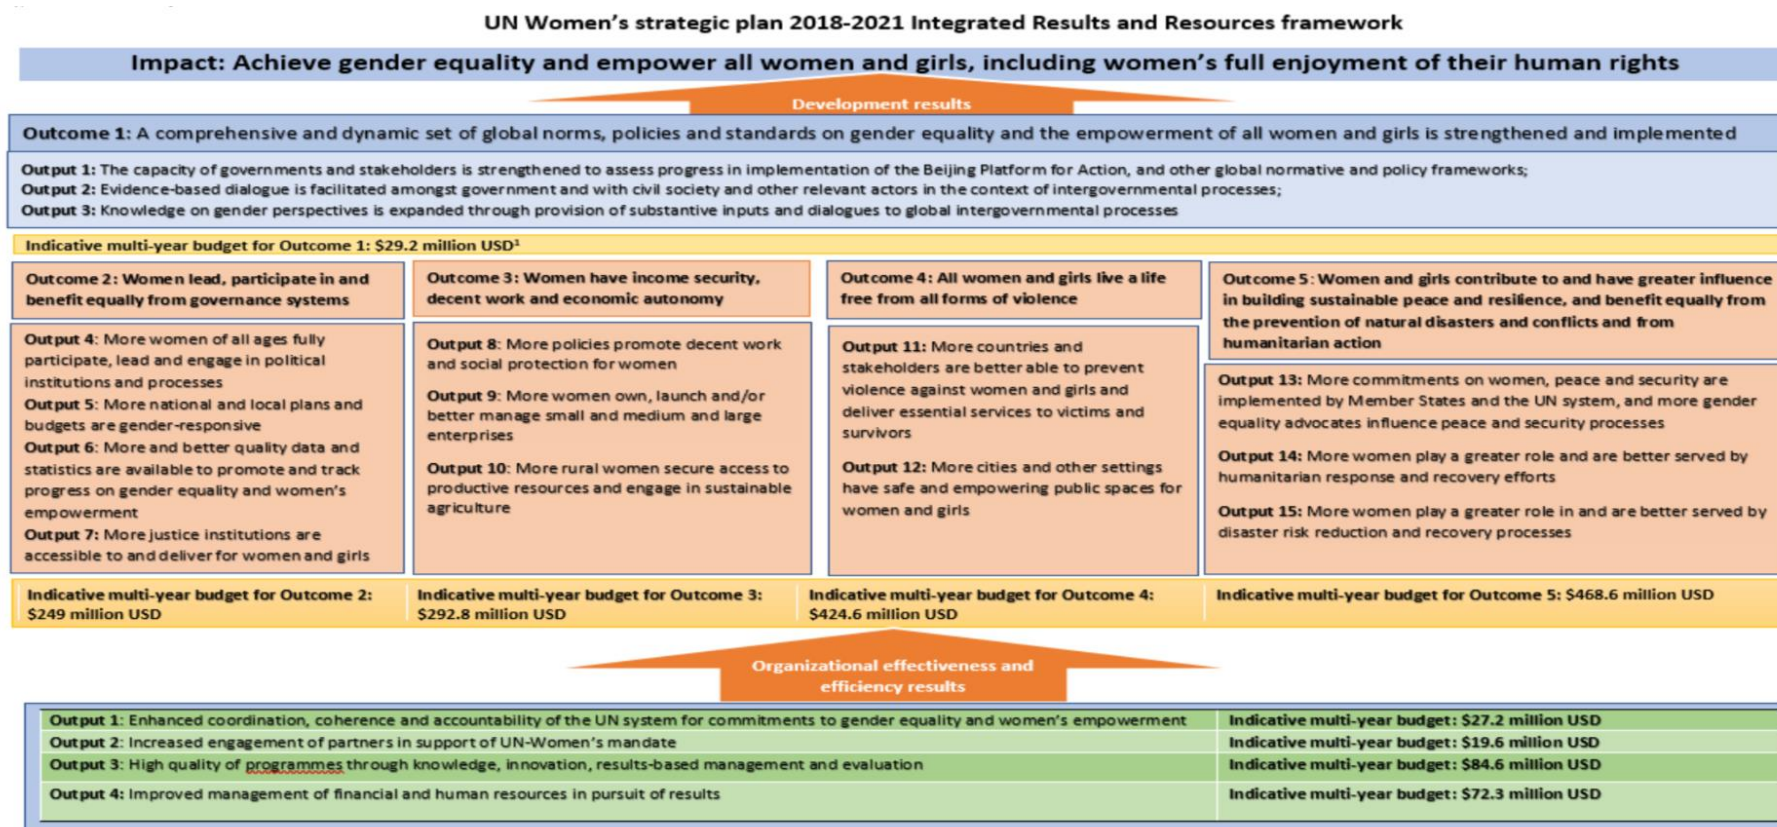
UN Women's strategic plan 2018-2021 Integrated Results and Resources framework

Impact: Achieve gender equality and empower all women and girls, including women's full enjoyment of their human rights

Development results

Outcome 1: A comprehensive and dynamic set of global norms, policies and standards on gender equality and the empowerment of all women and girls is strengthened and implemented

Output 1: The capacity of governments and stakeholders is strengthened to assess progress in implementation of the Beijing Platform for Action, and other global normative and policy frameworks;
Output 2: Evidence-based dialogue is facilitated amongst government and with civil society and other relevant actors in the context of intergovernmental processes;
Output 3: Knowledge on gender perspectives is expanded through provision of substantive inputs and dialogues to global intergovernmental processes

Indicative multi-year budget for Outcome 1: $29.2 million USD¹

Outcome 2: Women lead, participate in and benefit equally from governance systems

Output 4: More women of all ages fully participate, lead and engage in political institutions and processes
Output 5: More national and local plans and budgets are gender-responsive
Output 6: More and better quality data and statistics are available to promote and track progress on gender equality and women's empowerment
Output 7: More justice institutions are accessible to and deliver for women and girls

Outcome 3: Women have income security, decent work and economic autonomy

Output 8: More policies promote decent work and social protection for women
Output 9: More women own, launch and/or better manage small and medium and large enterprises
Output 10: More rural women secure access to productive resources and engage in sustainable agriculture

Outcome 4: All women and girls live a life free from all forms of violence

Output 11: More countries and stakeholders are better able to prevent violence against women and girls and deliver essential services to victims and survivors
Output 12: More cities and other settings have safe and empowering public spaces for women and girls

Outcome 5: Women and girls contribute to and have greater influence in building sustainable peace and resilience, and benefit equally from the prevention of natural disasters and conflicts and from humanitarian action

Output 13: More commitments on women, peace and security are implemented by Member States and the UN system, and more gender equality advocates influence peace and security processes
Output 14: More women play a greater role and are better served by humanitarian response and recovery efforts
Output 15: More women play a greater role in and are better served by disaster risk reduction and recovery processes

Indicative multi-year budget for Outcome 2: $249 million USD
Indicative multi-year budget for Outcome 3: $292.8 million USD
Indicative multi-year budget for Outcome 4: $424.6 million USD
Indicative multi-year budget for Outcome 5: $468.6 million USD

Organizational effectiveness and efficiency results

| Output 1: Enhanced coordination, coherence and accountability of the UN system for commitments to gender equality and women's empowerment | Indicative multi-year budget: $27.2 million USD |
|---|---|
| Output 2: Increased engagement of partners in support of UN-Women's mandate | Indicative multi-year budget: $19.6 million USD |
| Output 3: High quality of programmes through knowledge, innovation, results-based management and evaluation | Indicative multi-year budget: $84.6 million USD |
| Output 4: Improved management of financial and human resources in pursuit of results | Indicative multi-year budget: $72.3 million USD |